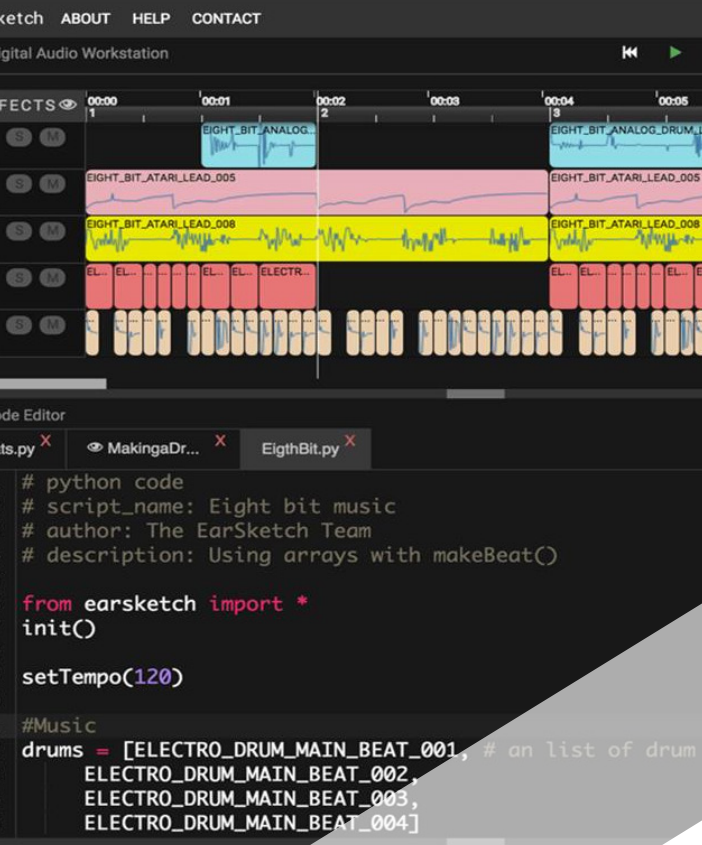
ketch ABOUT HELP CONTACT

igital Audio Workstation

FECTS

00:00 1 00:01 00:02 2 00:03 00:04 3 00:05

S M S M S M S M S M

EIGHT_BIT_ANALOG...
EIGHT_BIT_ANALOG_DRUM_L
EIGHT_BIT_ATARI_LEAD_005
EIGHT_BIT_ATARI_LEAD_005
EIGHT_BIT_ATARI_LEAD_008
EIGHT_BIT_ATARI_LEAD_008
EL... EL... EL... EL... ELECTR... EL... EL... EL...

ode Editor

ts.py X MakingaDr... X EigthBit.py X

# python code
# script_name: Eight bit music
# author: The EarSketch Team
# description: Using arrays with makeBeat()

from earsketch import *
init()

setTempo(120)

#Music
drums = [ELECTRO_DRUM_MAIN_BEAT_001, # an list of drum
ELECTRO_DRUM_MAIN_BEAT_002,
ELECTRO_DRUM_MAIN_BEAT_003,
ELECTRO_DRUM_MAIN_BEAT_004]